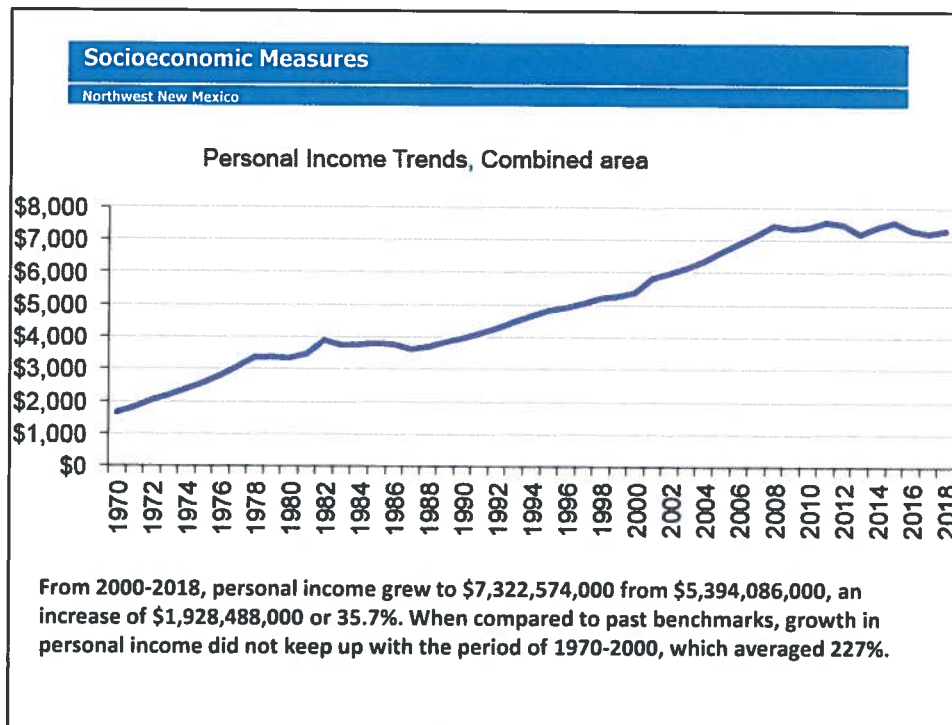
Socioeconomic Measures

Northwest New Mexico

Personal Income Trends, Combined area

$8,000
$7,000
$6,000
$5,000
$4,000
$3,000
$2,000
$1,000
$0

1970
1972
1974
1976
1978
1980
1982
1984
1986
1988
1990
1992
1994
1996
1998
2000
2002
2004
2006
2008
2010
2012
2014
2016
2018

From 2000-2018, personal income grew to $7,322,574,000 from $5,394,086,000, an increase of $1,928,488,000 or 35.7%. When compared to past benchmarks, growth in personal income did not keep up with the period of 1970-2000, which averaged 227%.